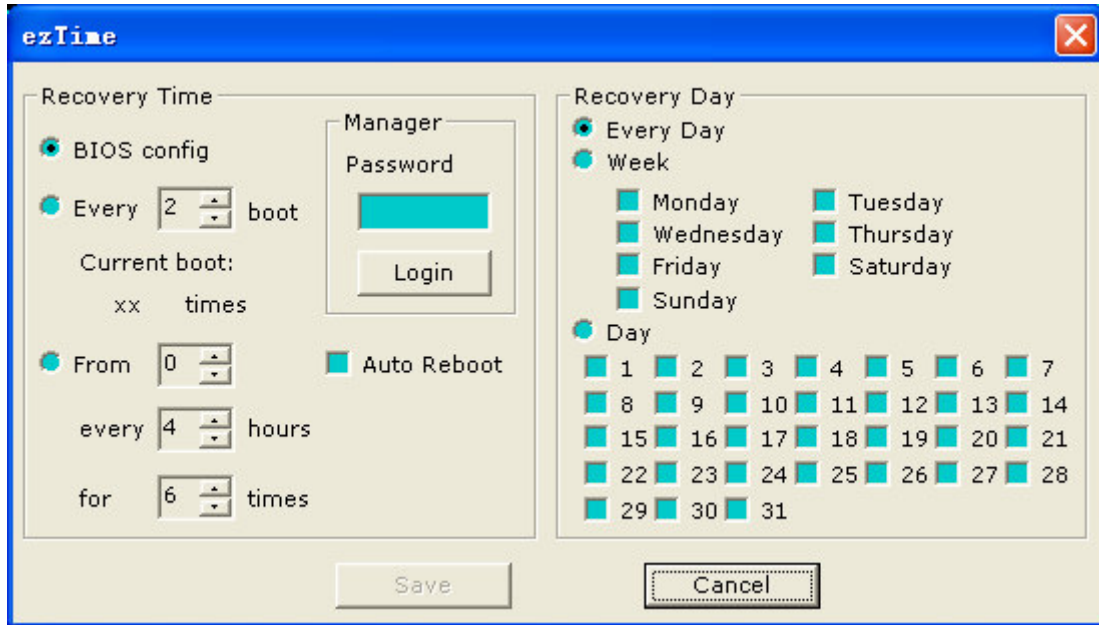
ezTime

Recovery Time

BIOS config

Every 2 boot

Current boot:

xx times

From 0

every 4 hours

for 6 times

Manager

Password

Login

Auto Reboot

Recovery Day

Every Day

Week

Monday
Tuesday
Wednesday
Thursday
Friday
Saturday
Sunday

Day

| | | | | | | |
|---|---|---|---|---|---|---|
| 1 | 2 | 3 | 4 | 5 | 6 | 7 |
| 8 | 9 | 10 | 11 | 12 | 13 | 14 |
| 15 | 16 | 17 | 18 | 19 | 20 | 21 |
| 22 | 23 | 24 | 25 | 26 | 27 | 28 |
| 29 | 30 | 31 | | | | |

Save

Cancel